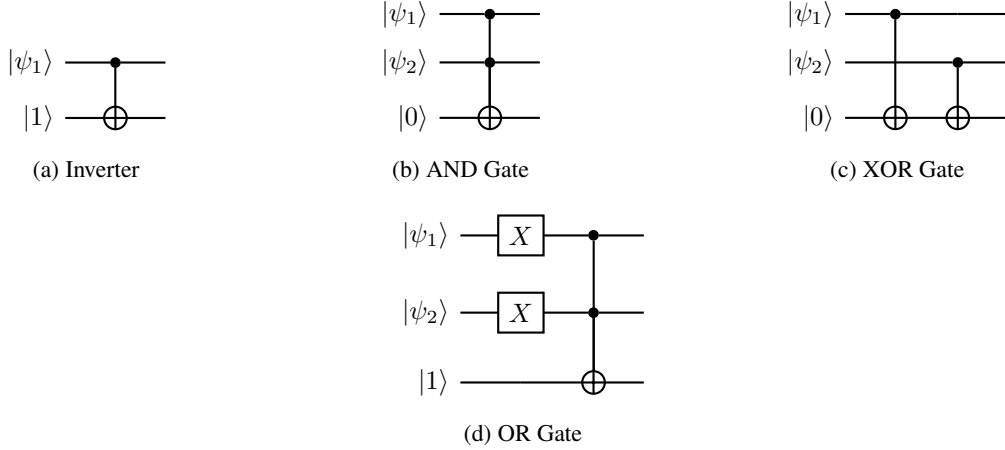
$|\psi_1\rangle$
$|1\rangle$

(a) Inverter

$|\psi_1\rangle$
$|\psi_2\rangle$
$|0\rangle$

(b) AND Gate

$|\psi_1\rangle$
$|\psi_2\rangle$
$|0\rangle$

(c) XOR Gate

$|\psi_1\rangle$ $X$
$|\psi_2\rangle$ $X$
$|1\rangle$

(d) OR Gate